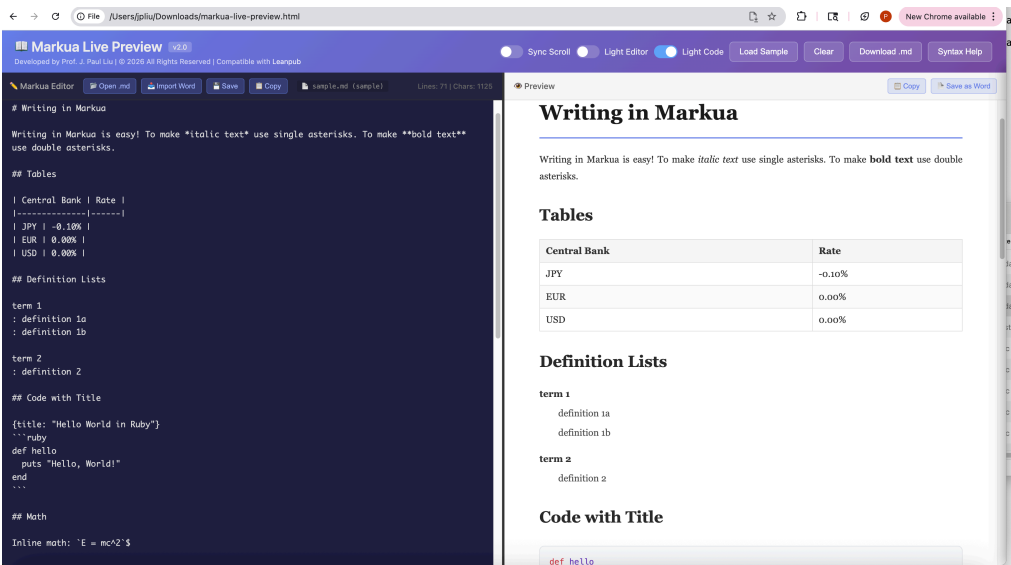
File /Users/jpliu/Downloads/markua-live-preview.html

New Chrome available

Markua Live Preview v2.0
Developed by Prof. J. Paul Liu | © 2026 All Rights Reserved | Compatible with Leanpub

Sync Scroll Light Editor Light Code Load Sample Clear Download .md Syntax Help

Markua Editor Open .md Import Word Save Copy sample.md (sample) Lines: 71 | Chars: 1125

# Writing in Markua

Writing in Markua is easy! To make *italic text* use single asterisks. To make **bold text** use double asterisks.

## Tables

| Central Bank | Rate |
|--------------|------|
| JPY | -0.10% |
| EUR | 0.00% |
| USD | 0.00% |

## Definition Lists

term 1
: definition 1a
: definition 1b

term 2
: definition 2

## Code with Title

{title: "Hello World in Ruby"}
```ruby
def hello
  puts "Hello, World!"
end
```

## Math

Inline math: `E = mc^2`$

Preview Copy Save as Word

Writing in Markua

Writing in Markua is easy! To make *italic text* use single asterisks. To make **bold text** use double asterisks.

Tables

| Central Bank | Rate |
|---|---|
| JPY | -0.10% |
| EUR | 0.00% |
| USD | 0.00% |

Definition Lists

term 1
definition 1a
definition 1b

term 2
definition 2

Code with Title

def hello